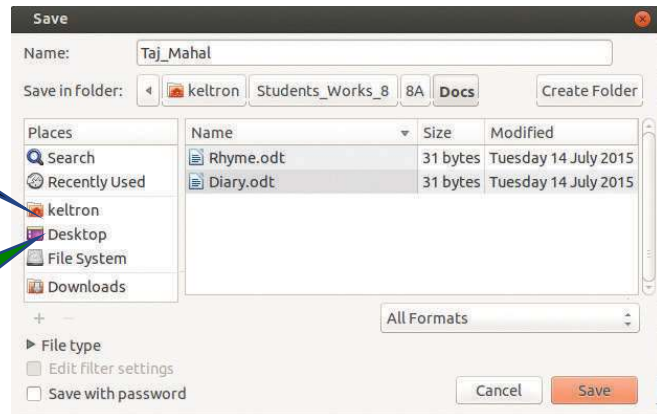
Save

Name: Taj_Mahal

Save in folder: keltron Students_Works_8 8A Docs Create Folder

| Places | Name | Size | Modified |
|---|---|---|---|
| Search | Rhyme.odt | 31 bytes | Tuesday 14 July 2015 |
| Recently Used | Diary.odt | 31 bytes | Tuesday 14 July 2015 |
| keltron | | | |
| Desktop | | | |
| File System | | | |
| Downloads | | | |

+ −

All Formats

File type

Edit filter settings

Save with password

Cancel Save